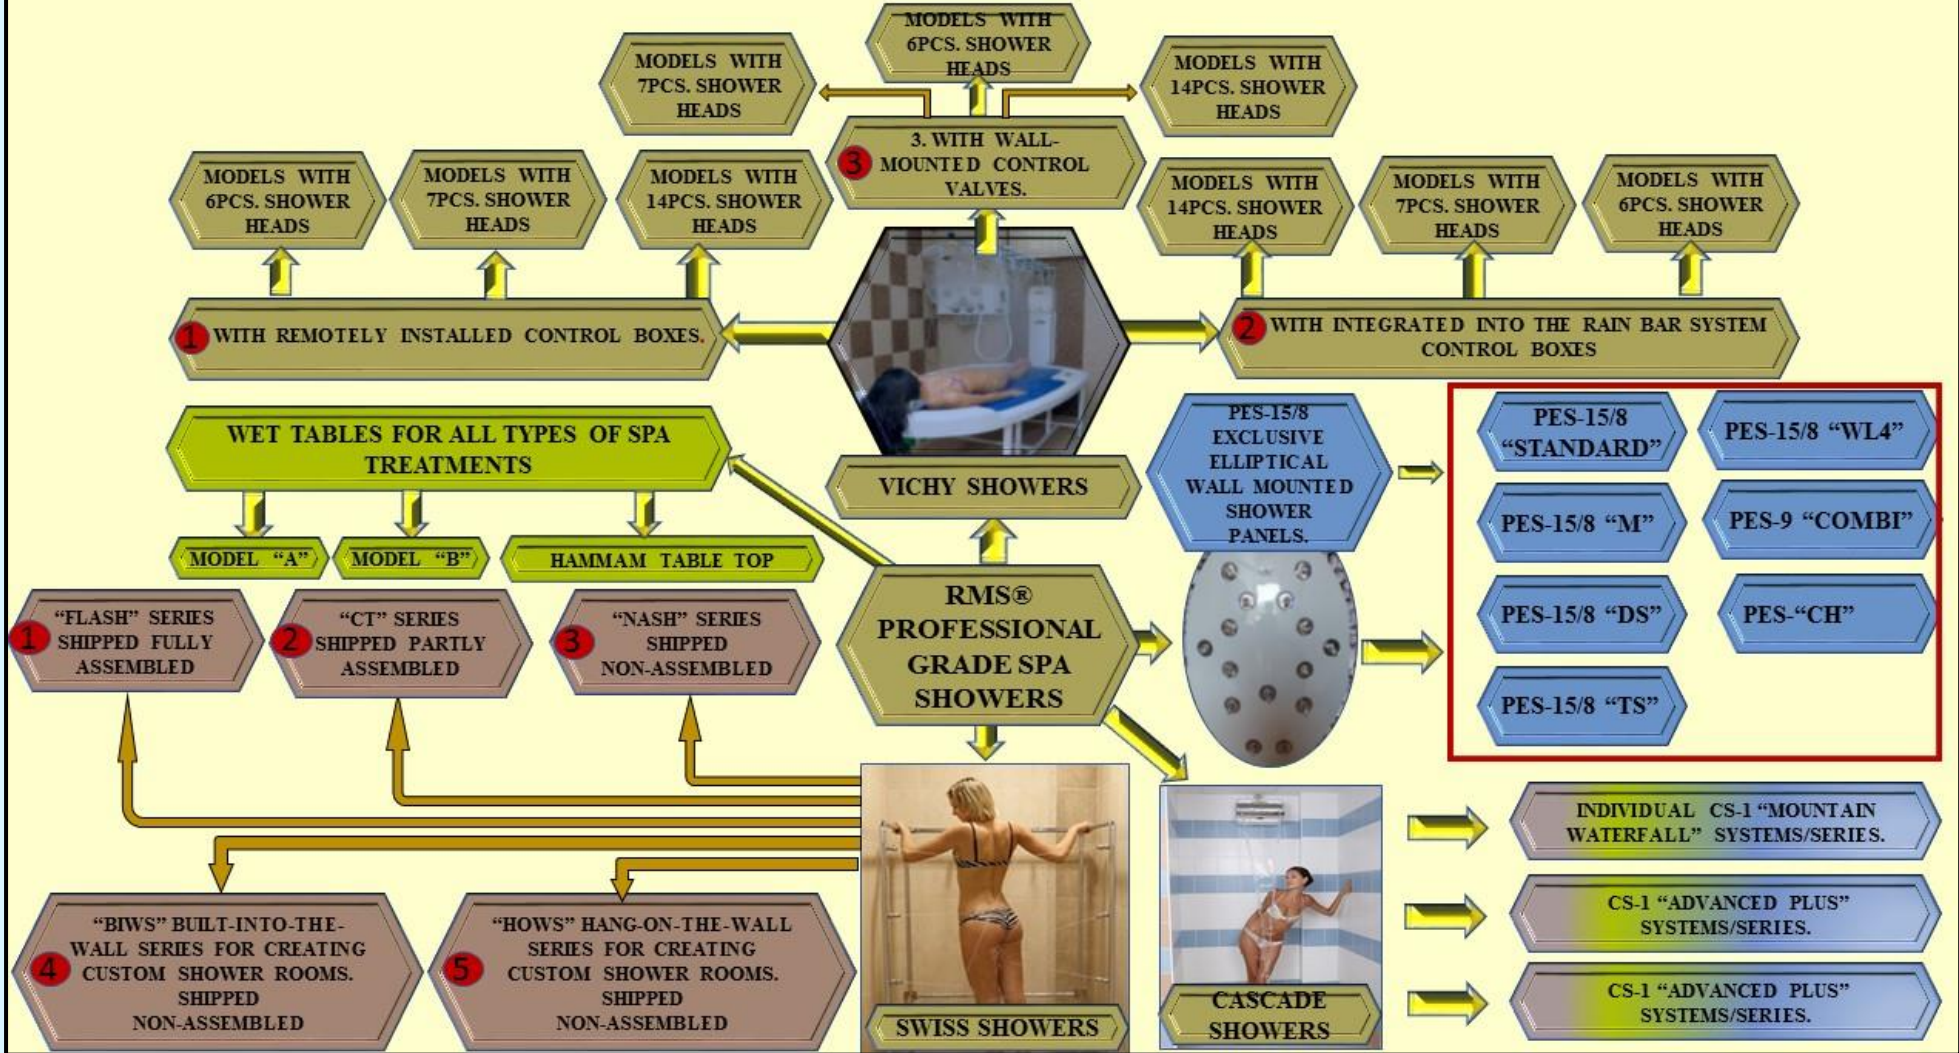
MODELS WITH 6PCS. SHOWER HEADS

MODELS WITH 7PCS. SHOWER HEADS

MODELS WITH 14PCS. SHOWER HEADS

3 3. WITH WALL-MOUNTED CONTROL VALVES.

MODELS WITH 6PCS. SHOWER HEADS

MODELS WITH 7PCS. SHOWER HEADS

MODELS WITH 14PCS. SHOWER HEADS

MODELS WITH 14PCS. SHOWER HEADS

MODELS WITH 7PCS. SHOWER HEADS

MODELS WITH 6PCS. SHOWER HEADS

1 WITH REMOTELY INSTALLED CONTROL BOXES.

2 WITH INTEGRATED INTO THE RAIN BAR SYSTEM CONTROL BOXES

WET TABLES FOR ALL TYPES OF SPA TREATMENTS

MODEL "A"

MODEL "B"

HAMMAM TABLE TOP

VICHY SHOWERS

PES-15/8 EXCLUSIVE ELLIPTICAL WALL MOUNTED SHOWER PANELS.

PES-15/8 "STANDARD"

PES-15/8 "WL4"

PES-15/8 "M"

PES-9 "COMBI"

PES-15/8 "DS"

PES-"CH"

PES-15/8 "TS"

1 "FLASH" SERIES SHIPPED FULLY ASSEMBLED

2 "CT" SERIES SHIPPED PARTLY ASSEMBLED

3 "NASH" SERIES SHIPPED NON-ASSEMBLED

RMS® PROFESSIONAL GRADE SPA SHOWERS

INDIVIDUAL CS-1 "MOUNTAIN WATERFALL" SYSTEMS/SERIES.

CS-1 "ADVANCED PLUS" SYSTEMS/SERIES.

CS-1 "ADVANCED PLUS" SYSTEMS/SERIES.

4 "BIWS" BUILT-INTO-THE-WALL SERIES FOR CREATING CUSTOM SHOWER ROOMS. SHIPPED NON-ASSEMBLED

5 "HOWS" HANG-ON-THE-WALL SERIES FOR CREATING CUSTOM SHOWER ROOMS. SHIPPED NON-ASSEMBLED

SWISS SHOWERS

CASCADE SHOWERS